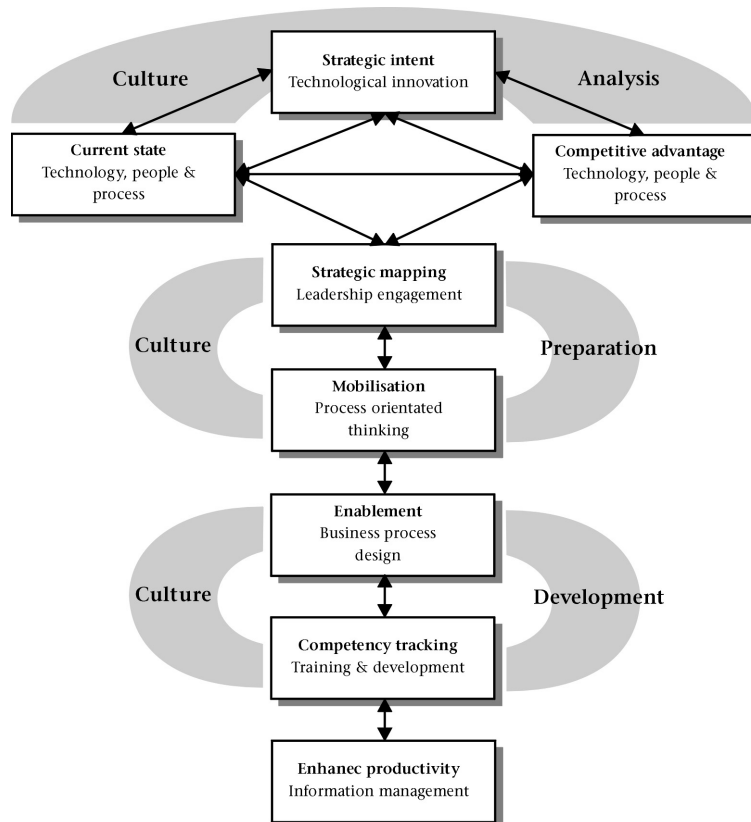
Culture

Strategic intent
Technological innovation

Analysis

Current state
Technology, people & process

Competitive advantage
Technology, people & process

Strategic mapping
Leadership engagement

Culture

Preparation

Mobilisation
Process orientated thinking

Enablement
Business process design

Culture

Development

Competency tracking
Training & development

Enhanec productivity
Information management